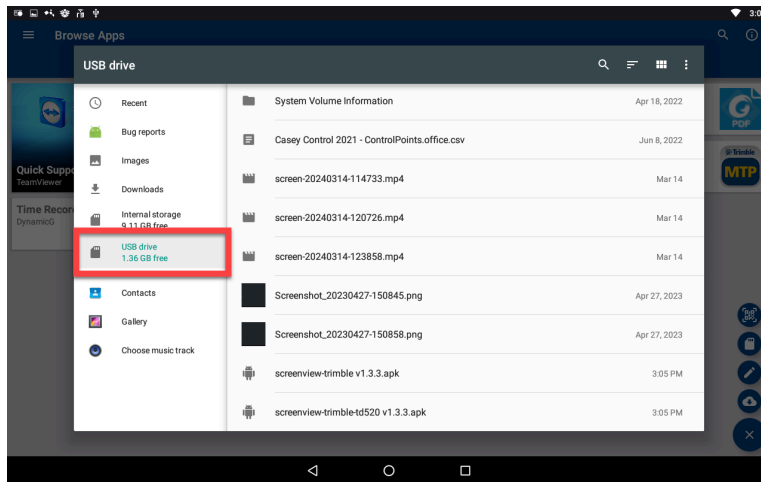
3:0

Browse Apps

USB drive

Recent
Bug reports
Images
Downloads
Internal storage
9.11 GB free
USB drive
1.36 GB free
Contacts
Gallery
Choose music track

System Volume Information Apr 18, 2022
Casey Control 2021 - ControlPoints.office.csv Jun 8, 2022
screen-20240314-114733.mp4 Mar 14
screen-20240314-120726.mp4 Mar 14
screen-20240314-123858.mp4 Mar 14
Screenshot_20230427-150845.png Apr 27, 2023
Screenshot_20230427-150858.png Apr 27, 2023
screenview-trimble v1.3.3.apk 3:05 PM
screenview-trimble-td520 v1.3.3.apk 3:05 PM

Quick Suppo
TeamViewer
Time Reco
DynamicG
PDF
Trimble
MTP